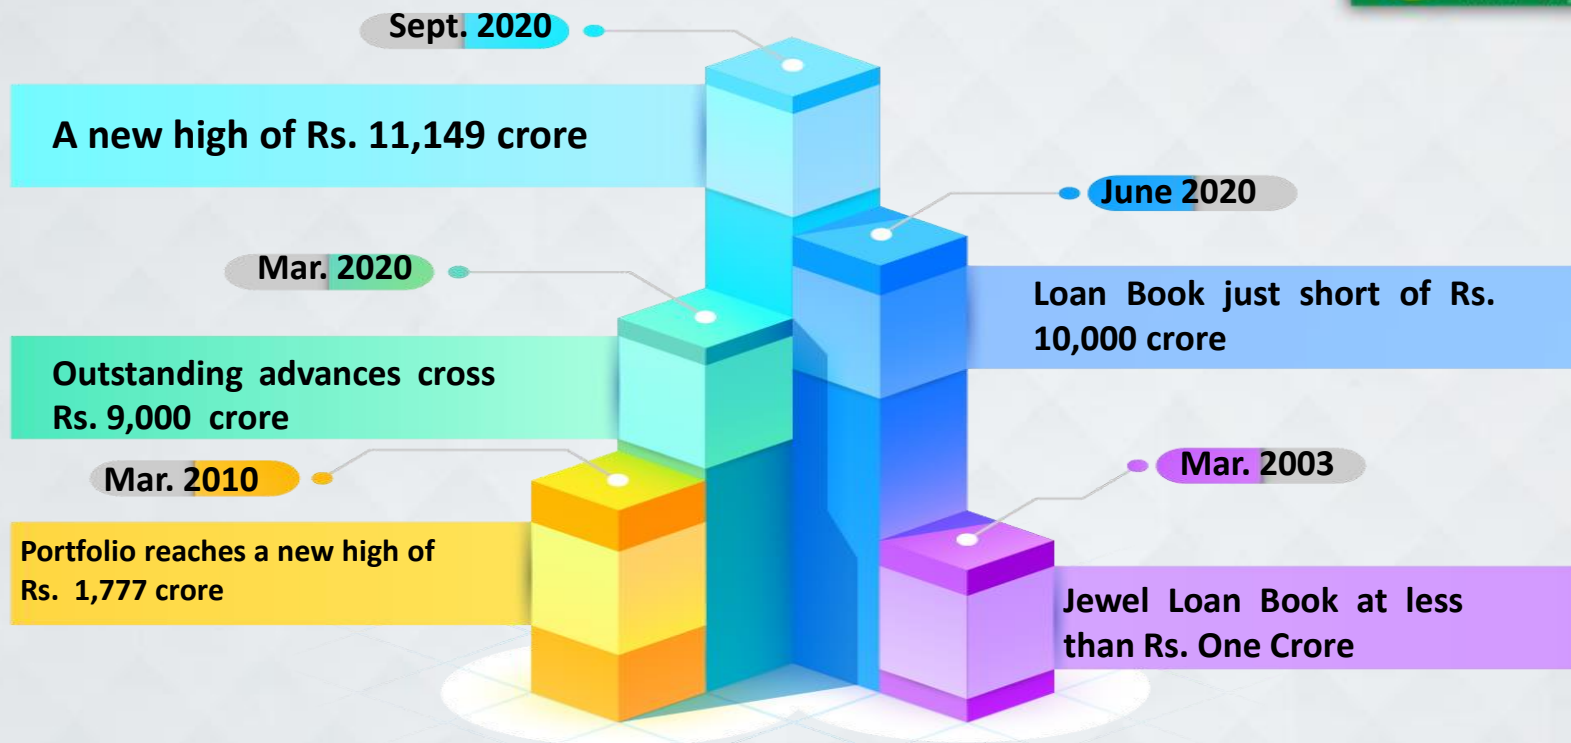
Sept. 2020

A new high of Rs. 11,149 crore

June 2020

Loan Book just short of Rs. 10,000 crore

Mar. 2020

Outstanding advances cross Rs. 9,000 crore

Mar. 2010

Portfolio reaches a new high of Rs. 1,777 crore

Mar. 2003

Jewel Loan Book at less than Rs. One Crore